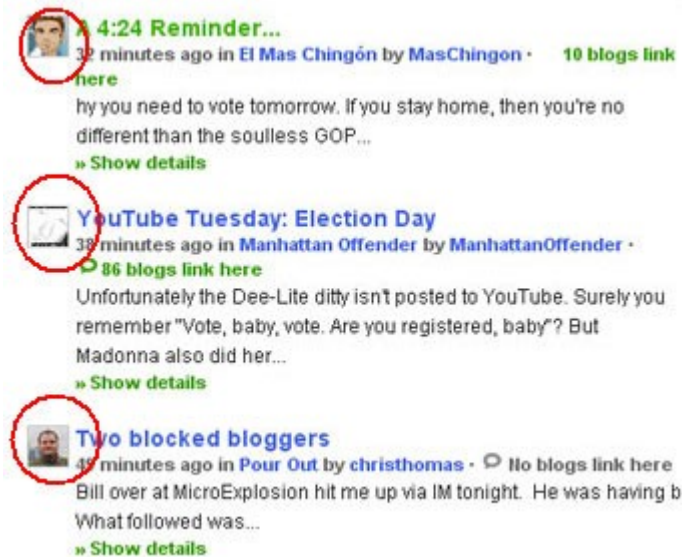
A 4:24 Reminder...
32 minutes ago in El Mas Chingón by MasChingon · 10 blogs link here
hy you need to vote tomorrow. If you stay home, then you're no different than the soulless GOP...
» Show details

YouTube Tuesday: Election Day
38 minutes ago in Manhattan Offender by ManhattanOffender · 86 blogs link here
Unfortunately the Dee-Lite ditty isn't posted to YouTube. Surely you remember "Vote, baby, vote. Are you registered, baby"? But Madonna also did her...
» Show details

Two blocked bloggers
49 minutes ago in Pour Out by christhomas · No blogs link here
Bill over at MicroExplosion hit me up via IM tonight. He was having b
What followed was...
» Show details